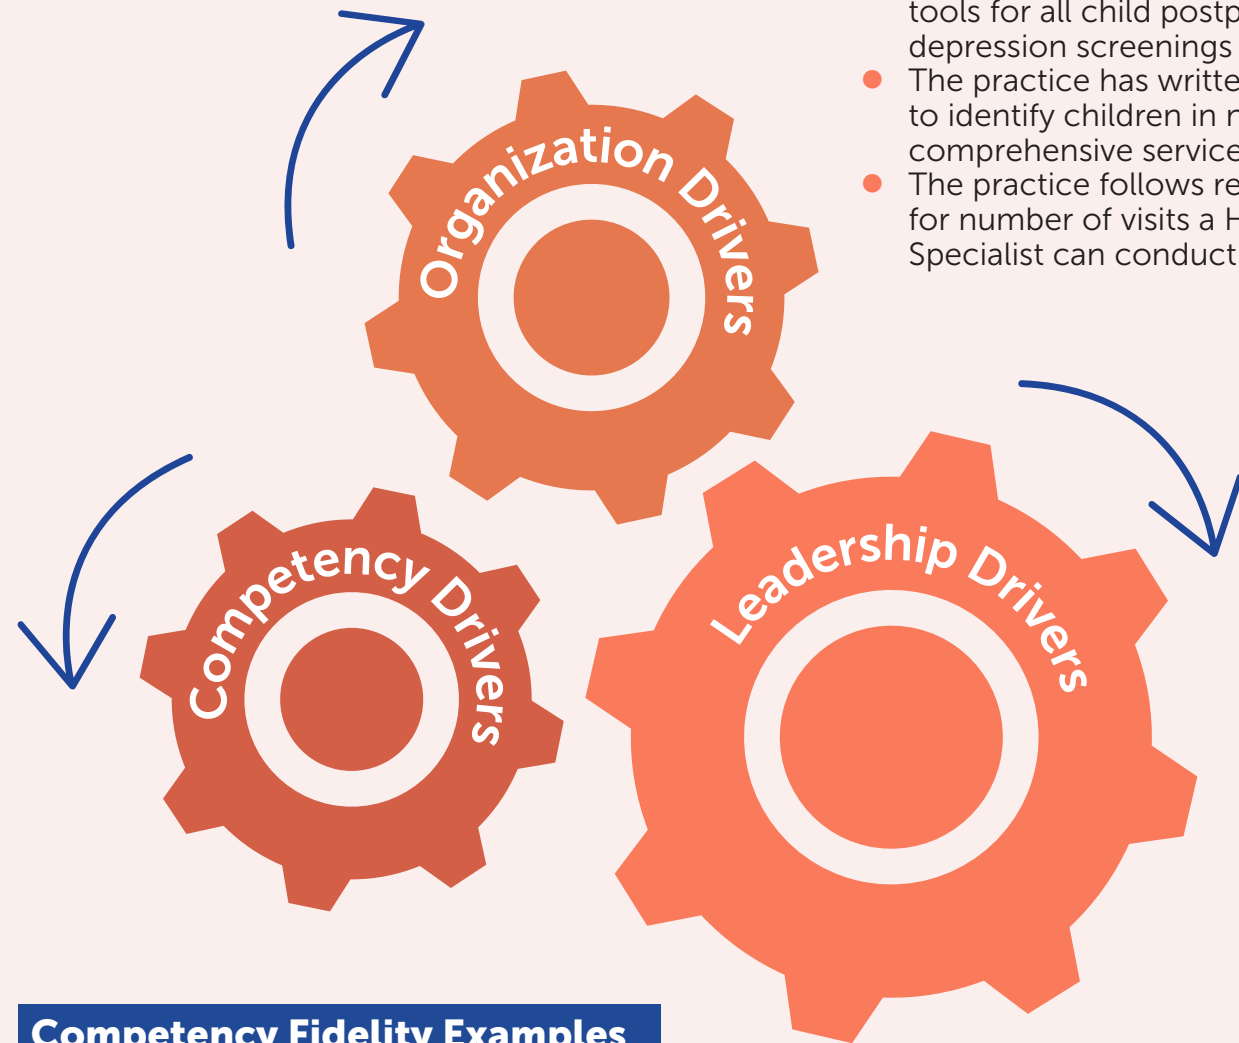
tools for all child postp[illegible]
depression screenings

The practice has writte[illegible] to identify children in n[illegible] comprehensive service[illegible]

The practice follows re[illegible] for number of visits a H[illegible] Specialist can conduct

Organization Drivers

Competency Drivers

Leadership Drivers

Competency Fidelity Examples